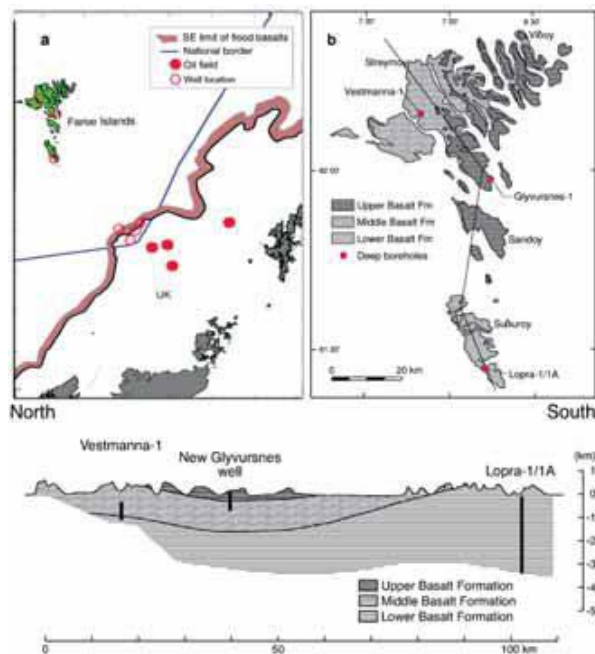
a

SE limit of flood basalts
National border
Oil field
Well location

Faroe Islands

UK

b

7°00'
7°00'
6°30'

Viðoy

Streymoy

Vestmanna-1

62°00'

Glyvursnes-1

Upper Basalt Fm
Middle Basalt Fm
Lower Basalt Fm
Deep boreholes

Sandoy

Suðuroy

61°30'

0
20 km

Lopra-1/1A

North

South

Vestmanna-1

New Glyvursnes well

Lopra-1/1A

(km)
0
-1
-2
-3
-4
-5

Upper Basalt Formation
Middle Basalt Formation
Lower Basalt Formation

0
50
100 km